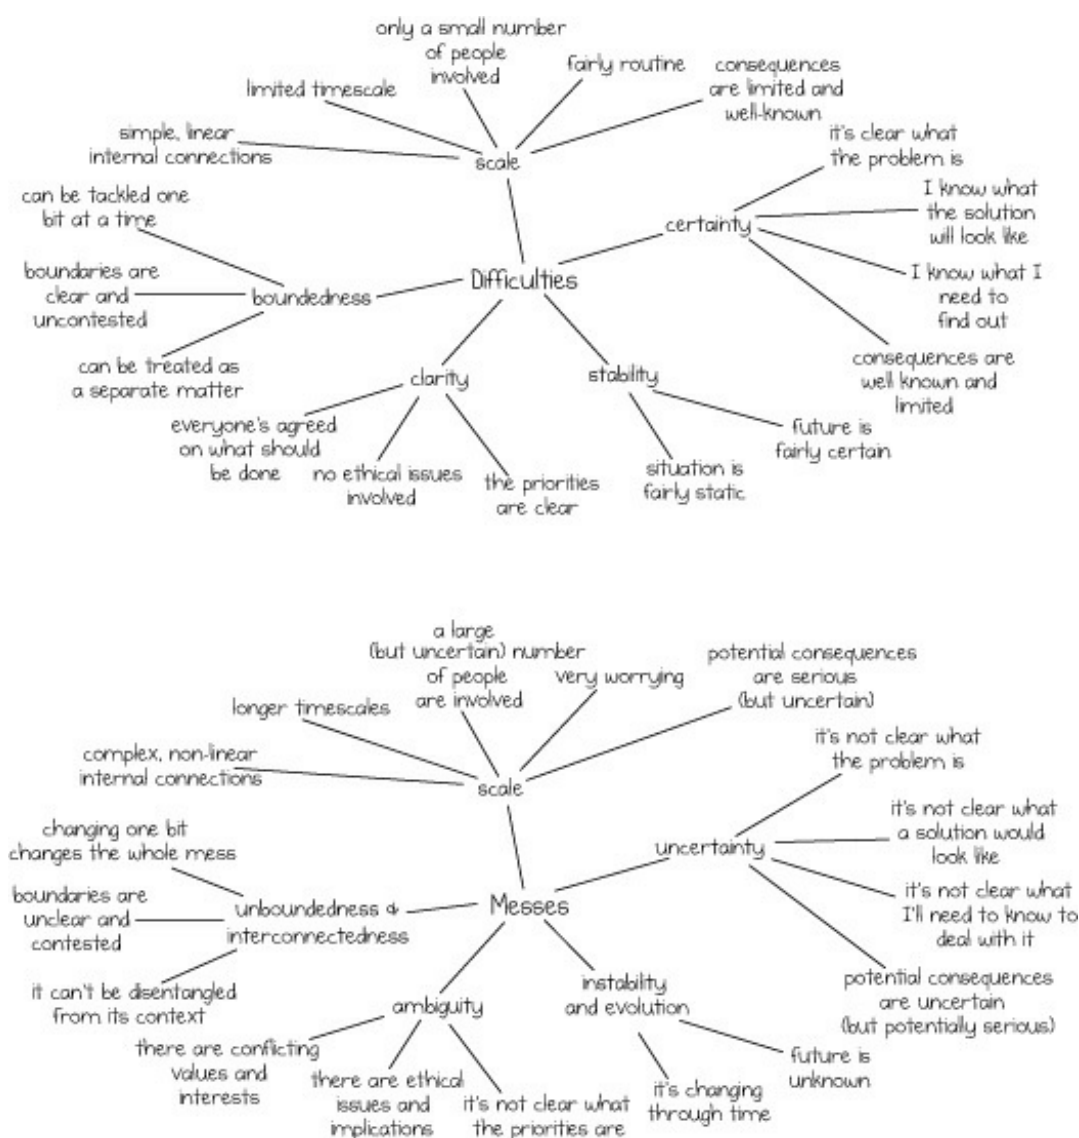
only a small number of people involved

fairly routine

consequences are limited and well-known

limited timescale

simple, linear internal connections

scale

it's clear what the problem is

can be tackled one bit at a time

certainty

I know what the solution will look like

boundaries are clear and uncontested

boundedness

Difficulties

I know what I need to find out

can be treated as a separate matter

consequences are well known and limited

clarity

stability

everyone's agreed on what should be done

no ethical issues involved

the priorities are clear

situation is fairly static

future is fairly certain

a large (but uncertain) number of people are involved

very worrying

potential consequences are serious (but uncertain)

longer timescales

complex, non-linear internal connections

scale

it's not clear what the problem is

changing one bit changes the whole mess

uncertainty

it's not clear what a solution would look like

boundaries are unclear and contested

unboundedness & interconnectedness

Messes

it's not clear what I'll need to know to deal with it

it can't be disentangled from its context

instability and evolution

potential consequences are uncertain (but potentially serious)

ambiguity

there are conflicting values and interests

there are ethical issues and implications

it's not clear what the priorities are

it's changing through time

future is unknown